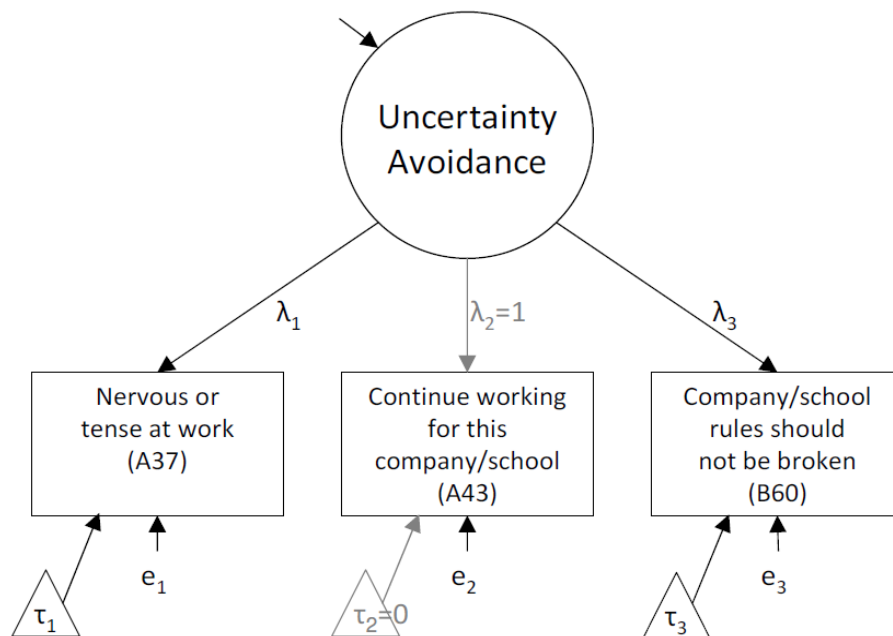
Uncertainty Avoidance

$\lambda_1$

$\lambda_2=1$

$\lambda_3$

Nervous or tense at work (A37)

Continue working for this company/school (A43)

Company/school rules should not be broken (B60)

$\tau_1$

$e_1$

$\tau_2=0$

$e_2$

$\tau_3$

$e_3$